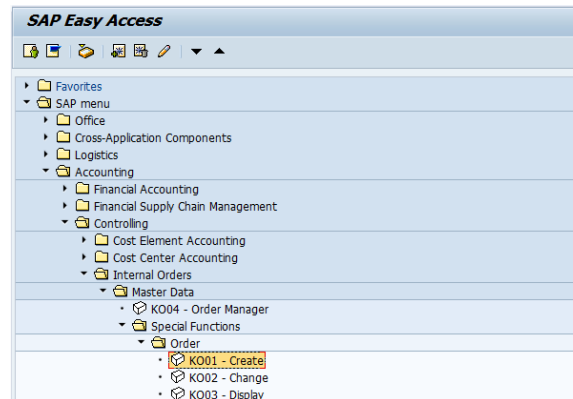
SAP Easy Access

Favorites
SAP menu
Office
Cross-Application Components
Logistics
Accounting
Financial Accounting
Financial Supply Chain Management
Controlling
Cost Element Accounting
Cost Center Accounting
Internal Orders
Master Data
KO04 - Order Manager
Special Functions
Order
KO01 - Create
KO02 - Change
KO03 - Display